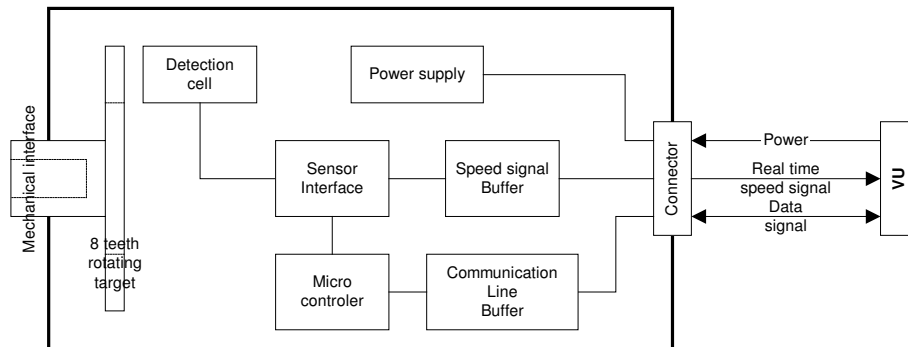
Mechanical interface

8 teeth rotating target

Detection cell

Power supply

Sensor Interface

Speed signal Buffer

Micro controler

Communication Line Buffer

Connector

Power

Real time speed signal

Data signal

VU